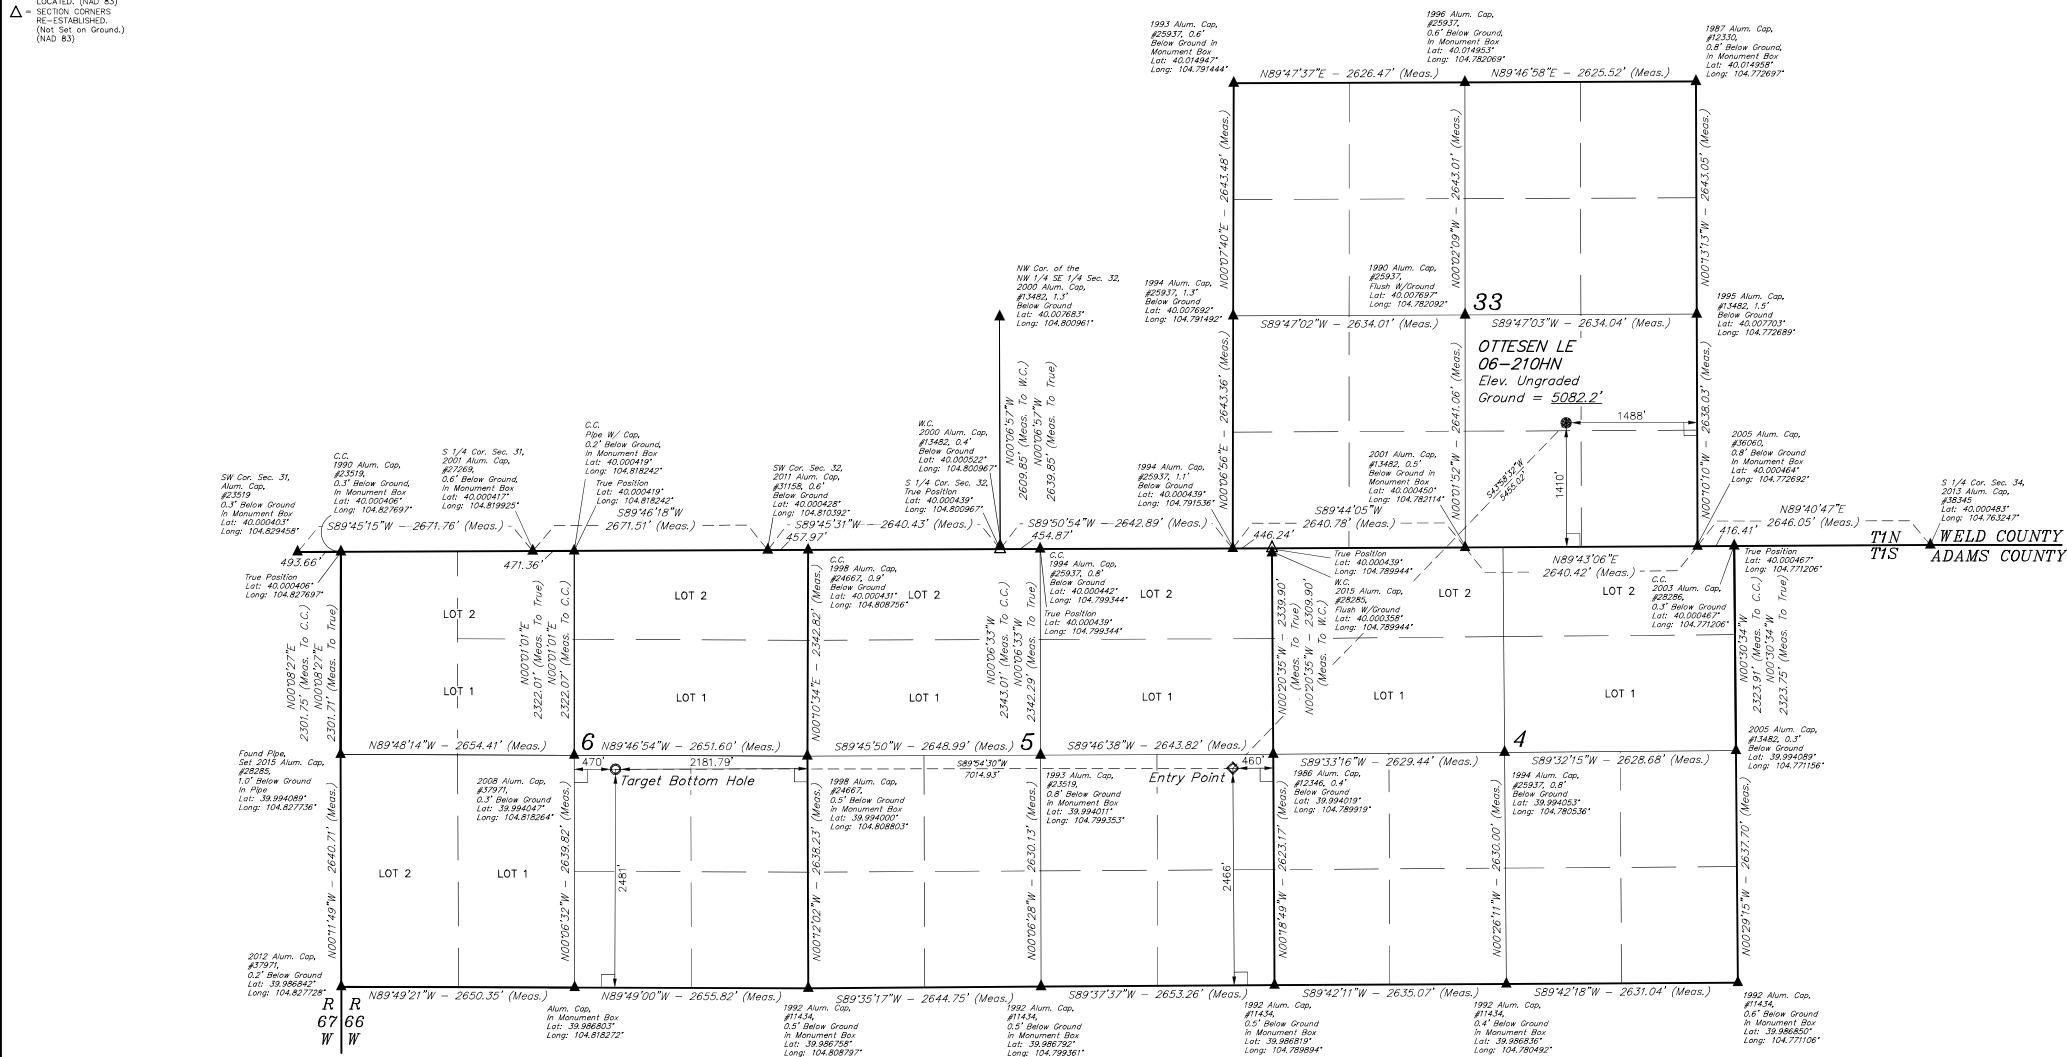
LOCATED. (NAD 83)
△ = SECTION CORNERS RE-ESTABLISHED. (Not Set on Ground.) (NAD 83)

1993 Alum. Cap, #25937, 0.6' Below Ground in Monument Box Lat: 40.014947° Long: 104.791444°

1996 Alum. Cap, #25937, 0.6' Below Ground, In Monument Box Lat: 40.014953° Long: 104.782069°

1987 Alum. Cap, #12330, 0.8' Below Ground, In Monument Box Lat: 40.014958° Long: 104.772697°

N89°47'37"E – 2626.47' (Meas.)
N89°46'58"E – 2625.52' (Meas.)

N00°07'40"E – 2643.48' (Meas.)
N00°02'09"W – 2643.01' (Meas.)
N00°13'13"W – 2643.05' (Meas.)

NW Cor. of the NW 1/4 SE 1/4 Sec. 32, 2000 Alum. Cap, #13482, 1.3' Below Ground Lat: 40.007683° Long: 104.800961°

1994 Alum. Cap, #25937, 1.3' Below Ground Lat: 40.007692° Long: 104.791492°

1990 Alum. Cap, #25937, Flush W/Ground Lat: 40.007697° Long: 104.782092°

33

1995 Alum. Cap, #13482, 1.5' Below Ground Lat: 40.007703° Long: 104.772689°

S89°47'02"W – 2634.01' (Meas.)
S89°47'03"W – 2634.04' (Meas.)

OTTESEN LE
06–210HN
Elev. Ungraded
Ground = 5082.2'

N00°06'57"W 2609.85' (Meas. To W.C.)
N00°06'57"W 2639.85' (Meas. To True)

N00°06'56"E – 2643.36' (Meas.)
N00°01'52"W – 2641.06' (Meas.)
N00°10'10"W – 2638.03' (Meas.)

1488'
1410'
S43°58'32"W 5428.02'

C.C. 1990 Alum. Cap, #23519, 0.3' Below Ground, In Monument Box Lat: 40.000406° Long: 104.827697°

S 1/4 Cor. Sec. 31, 2001 Alum. Cap, #27269, 0.6' Below Ground, In Monument Box Lat: 40.000417° Long: 104.819925°

C.C. Pipe W/ Cap, 0.2' Below Ground, In Monument Box Lat: 40.000419° Long: 104.818242°
True Position Lat: 40.000419° Long: 104.818242°

SW Cor. Sec. 32, 2011 Alum. Cap, #31158, 0.6' Below Ground Lat: 40.000428° Long: 104.810392°

W.C. 2000 Alum. Cap, #13482, 0.4' Below Ground Lat: 40.000522° Long: 104.800967°

S 1/4 Cor. Sec. 32, True Position Lat: 40.000439° Long: 104.800967°

1994 Alum. Cap, #25937, 1.1' Below Ground Lat: 40.000439° Long: 104.791536°

2001 Alum. Cap, #13482, 0.5' Below Ground in Monument Box Lat: 40.000450° Long: 104.782114°

2005 Alum. Cap, #36060, 0.8' Below Ground In Monument Box Lat: 40.000464° Long: 104.772692°

S 1/4 Cor. Sec. 34, 2013 Alum. Cap, #38345 Lat: 40.000483° Long: 104.763247°

SW Cor. Sec. 31, Alum. Cap, #23519 0.3' Below Ground In Monument Box Lat: 40.000403° Long: 104.829458°

S89°45'15"W – 2671.76' (Meas.)
S89°46'18"W 2671.51' (Meas.)
S89°45'31"W – 2640.43' (Meas.)
S89°50'54"W – 2642.89' (Meas.)
S89°44'05"W 2640.78' (Meas.)
N89°40'47"E 2646.05' (Meas.)
N89°43'06"E 2640.42' (Meas.)

493.66'
471.36'
457.97'
454.87'
446.24'
416.41'

T1N
T1S
WELD COUNTY
ADAMS COUNTY

True Position Lat: 40.000406° Long: 104.827697°

C.C. 1998 Alum. Cap, #24667, 0.9' Below Ground Lat: 40.000431° Long: 104.808756°

C.C. 1994 Alum. Cap, #25937, 0.8' Below Ground Lat: 40.000442° Long: 104.799344°
True Position Lat: 40.000439° Long: 104.799344°

True Position Lat: 40.000439° Long: 104.789944°
W.C. 2015 Alum. Cap, #28285, Flush W/Ground Lat: 40.000358° Long: 104.789944°

C.C. 2003 Alum. Cap, #28286, 0.3' Below Ground Lat: 40.000467° Long: 104.771206°

True Position Lat: 40.000467° Long: 104.771206°

LOT 2
LOT 2
LOT 2
LOT 2
LOT 2
LOT 2
LOT 1
LOT 1
LOT 1
LOT 1
LOT 1
LOT 1

N00°08'27"E 2301.75' (Meas. To C.C.)
N00°08'27"E 2301.71' (Meas. To True)
N00°01'01"E 2322.01' (Meas. To True)
N00°01'01"E 2322.07' (Meas. To C.C.)
N00°10'34"E – 2342.82' (Meas.)
N00°06'33"W 2343.01' (Meas. To C.C.)
N00°06'33"W 2342.29' (Meas. To True)
N00°20'35"W – 2339.90' (Meas. To True)
N00°20'35"W – 2309.90' (Meas. To W.C.)
N00°30'34"W 2323.91' (Meas. To C.C.)
N00°30'34"W 2323.75' (Meas. To True)

N89°48'14"W – 2654.41' (Meas.)
6
N89°46'54"W – 2651.60' (Meas.)
S89°45'50"W – 2648.99' (Meas.)
5
S89°46'38"W – 2643.82' (Meas.)
S89°33'16"W – 2629.44' (Meas.)
4
S89°32'15"W – 2628.68' (Meas.)

Found Pipe, Set 2015 Alum. Cap, #28285, 1.0' Below Ground In Pipe Lat: 39.994089° Long: 104.827736°

2005 Alum. Cap, #13482, 0.3' Below Ground In Monument Box Lat: 39.994089° Long: 104.771156°

470'
2181.79'
Target Bottom Hole
S89°54'30"W 7014.93'
Entry Point
460'

2008 Alum. Cap, #37971, 0.3' Below Ground Lat: 39.994047° Long: 104.818264°

1998 Alum. Cap, #24667, 0.5' Below Ground In Monument Box Lat: 39.994000° Long: 104.808803°

1993 Alum. Cap, #23519, 0.8' Below Ground In Monument Box Lat: 39.994011° Long: 104.799353°

1986 Alum. Cap, #12346, 0.4' Below Ground Lat: 39.994019° Long: 104.789919°

1994 Alum. Cap, #25937, 0.8' Below Ground Lat: 39.994053° Long: 104.780536°

N00°11'49"W – 2640.71' (Meas.)
N00°06'32"W – 2639.82' (Meas.)
N00°12'02"W – 2638.23' (Meas.)
N00°06'28"W – 2630.13' (Meas.)
N00°18'49"W – 2623.17' (Meas.)
N00°26'11"W – 2630.00' (Meas.)
N00°29'15"W – 2637.70' (Meas.)

2481'
2466'

2012 Alum. Cap, #37971, 0.2' Below Ground Lat: 39.986842° Long: 104.827728°

N89°49'21"W – 2650.35' (Meas.)
N89°49'00"W – 2655.82' (Meas.)
S89°35'17"W – 2644.75' (Meas.)
S89°37'37"W – 2653.26' (Meas.)
S89°42'11"W – 2635.07' (Meas.)
S89°42'18"W – 2631.04' (Meas.)

R 67 W
R 66 W

Alum. Cap, In Monument Box Lat: 39.986803° Long: 104.818272°

1992 Alum. Cap, #11434, 0.5' Below Ground In Monument Box Lat: 39.986758° Long: 104.808797°

1992 Alum. Cap, #11434, 0.5' Below Ground In Monument Box Lat: 39.986792° Long: 104.799361°

1992 Alum. Cap, #11434, 0.5' Below Ground In Monument Box Lat: 39.986819° Long: 104.789894°

1992 Alum. Cap, #11434, 0.4' Below Ground In Monument Box Lat: 39.986836° Long: 104.780492°

1992 Alum. Cap, #11434, 0.6' Below Ground In Monument Box Lat: 39.986850° Long: 104.771106°